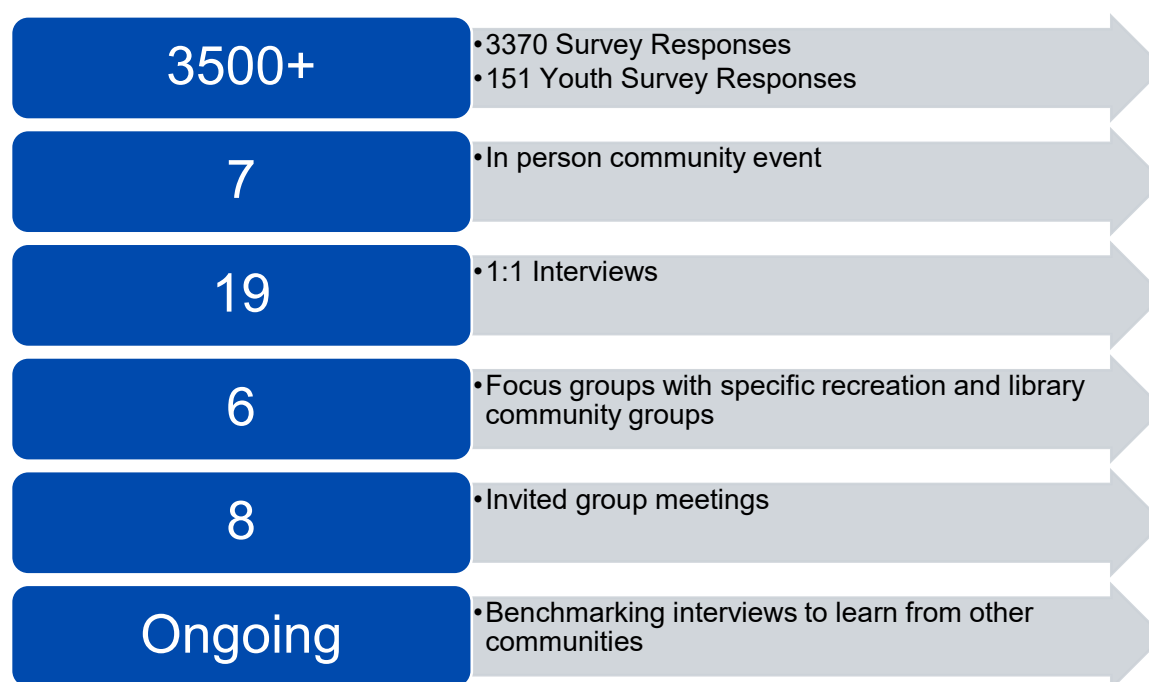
3500+

• 3370 Survey Responses
• 151 Youth Survey Responses

7

• In person community event

19

• 1:1 Interviews

6

• Focus groups with specific recreation and library community groups

8

• Invited group meetings

Ongoing

• Benchmarking interviews to learn from other communities